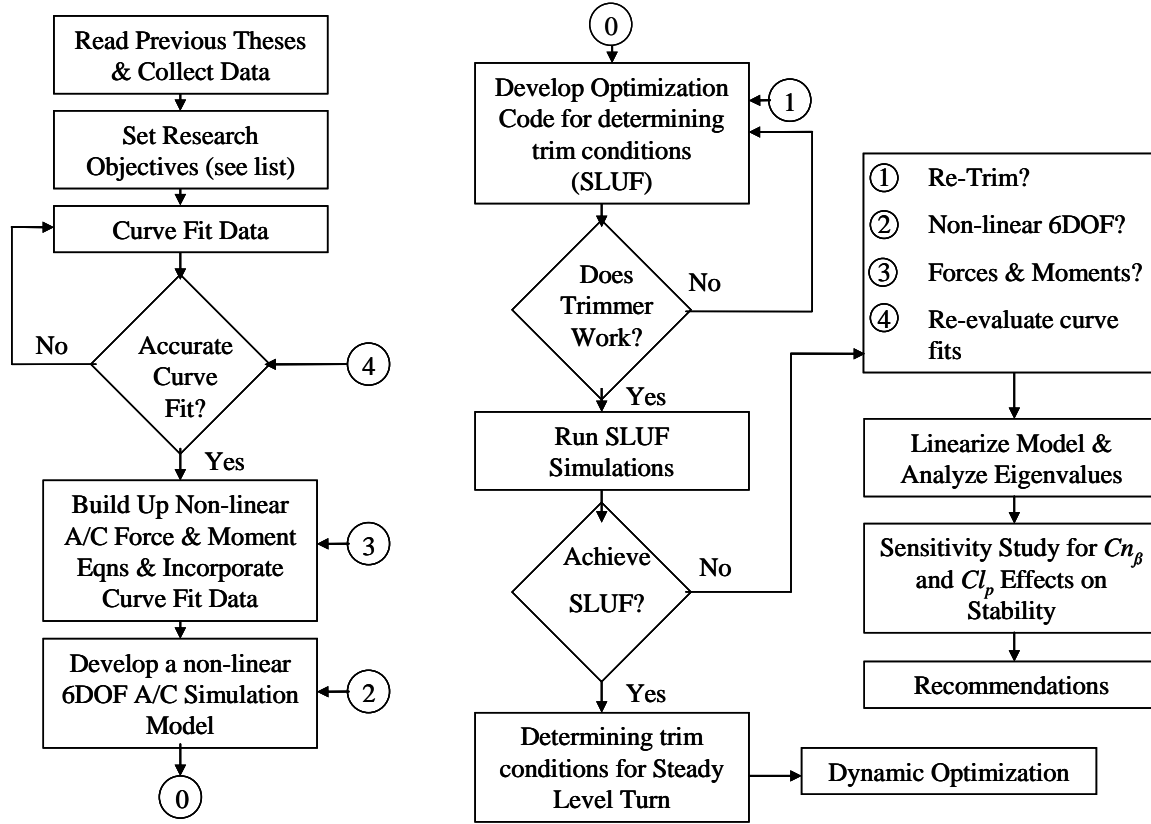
Read Previous Theses & Collect Data

Set Research Objectives (see list)

Curve Fit Data

No

Accurate Curve Fit?

4

Yes

Build Up Non-linear A/C Force & Moment Eqns & Incorporate Curve Fit Data

3

Develop a non-linear 6DOF A/C Simulation Model

2

0

0

Develop Optimization Code for determining trim conditions (SLUF)

1

Does Trimmer Work?

No

Yes

Run SLUF Simulations

Achieve SLUF?

No

Yes

Determining trim conditions for Steady Level Turn

Dynamic Optimization

① Re-Trim?

② Non-linear 6DOF?

③ Forces & Moments?

④ Re-evaluate curve fits

Linearize Model & Analyze Eigenvalues

Sensitivity Study for $Cn_\beta$ and $Cl_p$ Effects on Stability

Recommendations